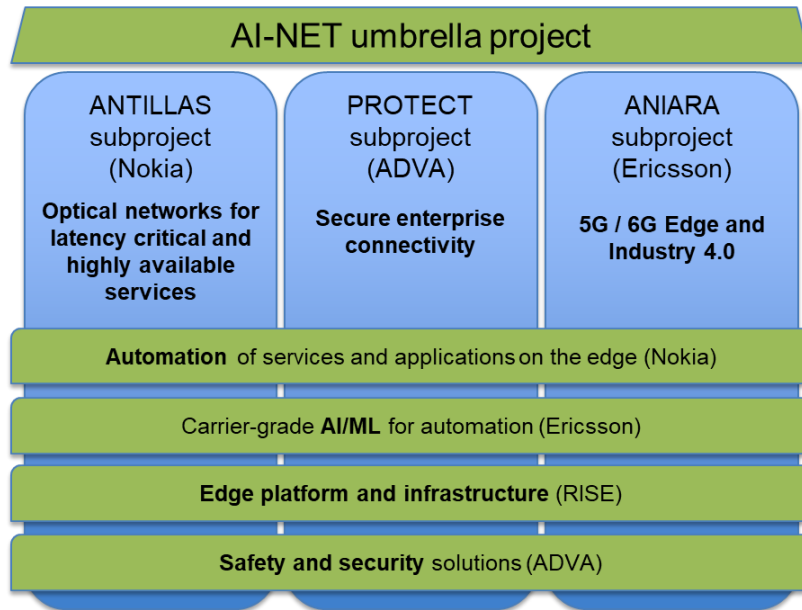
AI-NET umbrella project

ANTILLAS subproject (Nokia)

Optical networks for latency critical and highly available services

PROTECT subproject (ADVA)

Secure enterprise connectivity

ANIARA subproject (Ericsson)

5G / 6G Edge and Industry 4.0

Automation of services and applications on the edge (Nokia)

Carrier-grade AI/ML for automation (Ericsson)

Edge platform and infrastructure (RISE)

Safety and security solutions (ADVA)